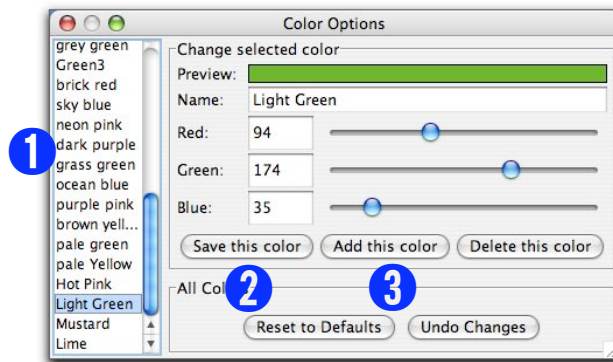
Color Options

grey green
Green3
brick red
sky blue
neon pink
dark purple
grass green
ocean blue
purple pink
brown yell...
pale green
pale Yellow
Hot Pink
Light Green
Mustard
Lime

1

Change selected color
Preview:
Name: Light Green
Red: 94
Green: 174
Blue: 35
Save this color
Add this color
Delete this color

All Co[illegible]
2
3
Reset to Defaults
Undo Changes